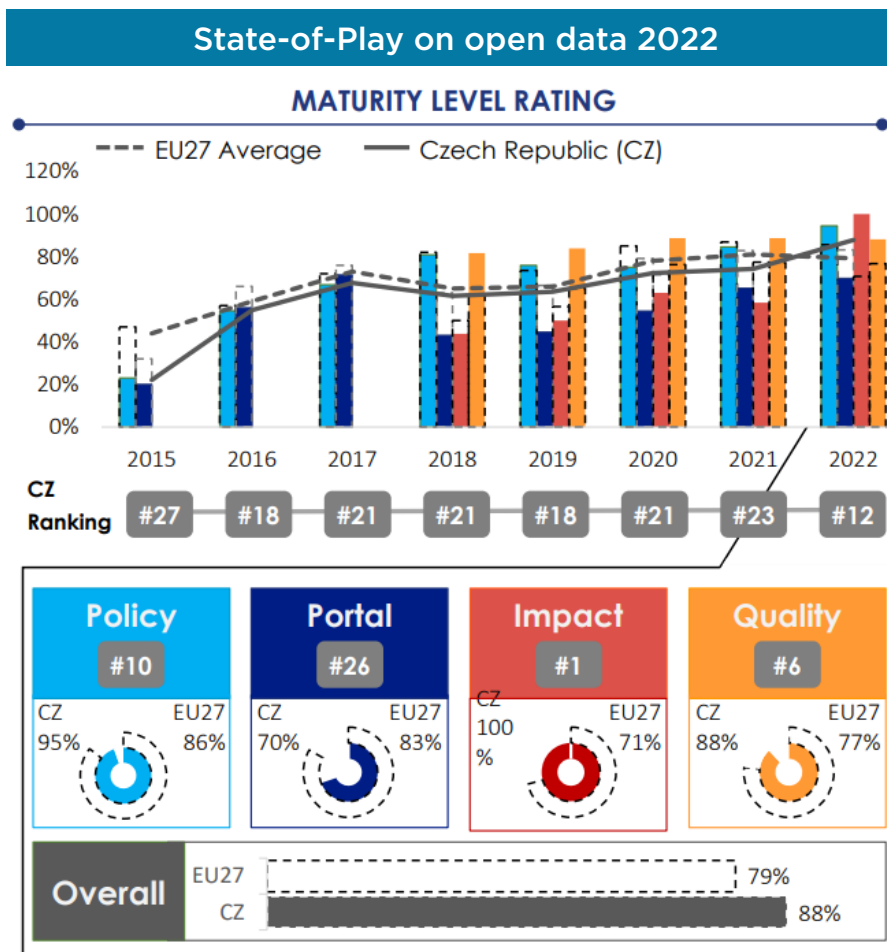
State-of-Play on open data 2022

MATURITY LEVEL RATING

EU27 Average
Czech Republic (CZ)

120%
100%
80%
60%
40%
20%
0%

2015
2016
2017
2018
2019
2020
2021
2022

CZ Ranking
#27
#18
#21
#21
#18
#21
#23
#12

Policy
#10
CZ 95%
EU27 86%

Portal
#26
CZ 70%
EU27 83%

Impact
#1
CZ 100 %
EU27 71%

Quality
#6
CZ 88%
EU27 77%

Overall
EU27 79%
CZ 88%